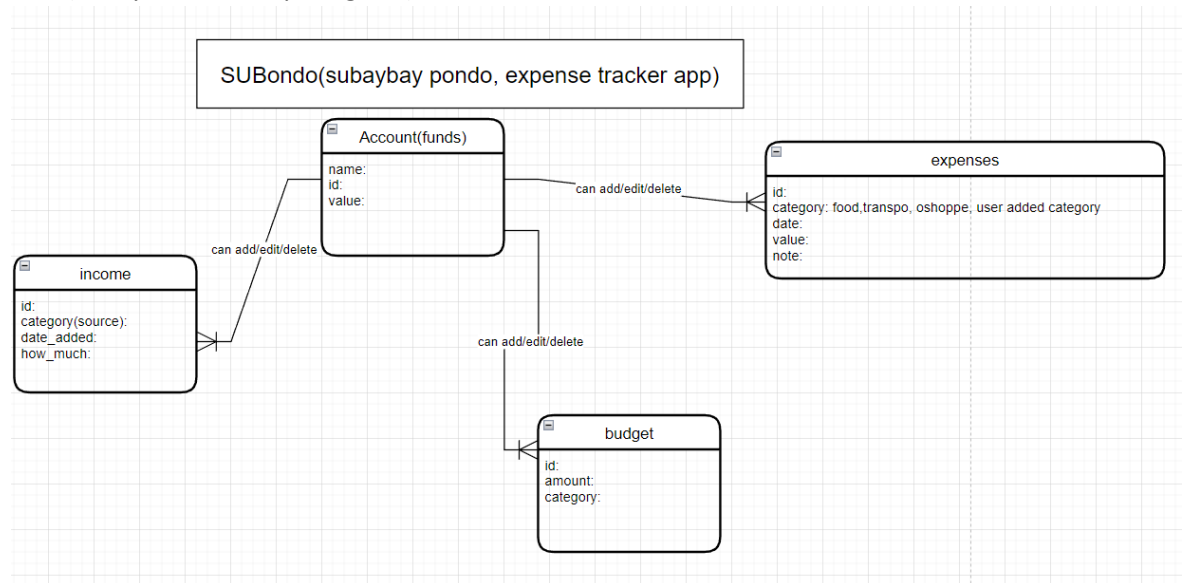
SUBondo(subaybay pondo, expense tracker app)

Account(funds)
name:
id:
value:

can add/edit/delete

expenses
id:
category: food,transpo, oshoppe, user added category
date:
value:
note:

can add/edit/delete

income
id:
category(source):
date_added:
how_much:

can add/edit/delete

budget
id:
amount:
category: